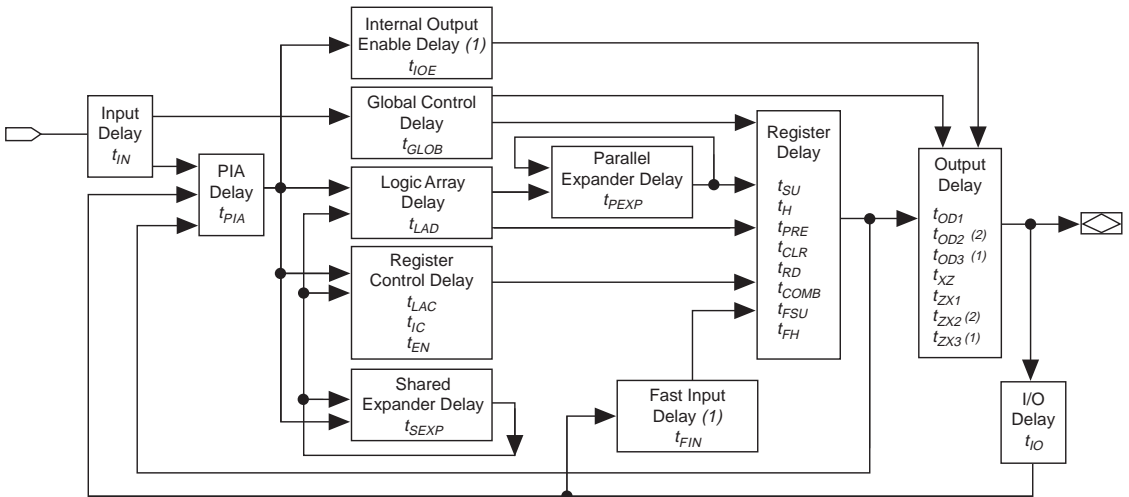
Internal Output Enable Delay *(1)*
$t_{IOE}$

Input Delay
$t_{IN}$

Global Control Delay
$t_{GLOB}$

PIA Delay
$t_{PIA}$

Logic Array Delay
$t_{LAD}$

Parallel Expander Delay
$t_{PEXP}$

Register Delay
$t_{SU}$
$t_{H}$
$t_{PRE}$
$t_{CLR}$
$t_{RD}$
$t_{COMB}$
$t_{FSU}$
$t_{FH}$

Output Delay
$t_{OD1}$
$t_{OD2}$ (2)
$t_{OD3}$ (1)
$t_{XZ}$
$t_{ZX1}$
$t_{ZX2}$ (2)
$t_{ZX3}$ (1)

Register Control Delay
$t_{LAC}$
$t_{IC}$
$t_{EN}$

Shared Expander Delay
$t_{SEXP}$

Fast Input Delay *(1)*
$t_{FIN}$

I/O Delay
$t_{IO}$